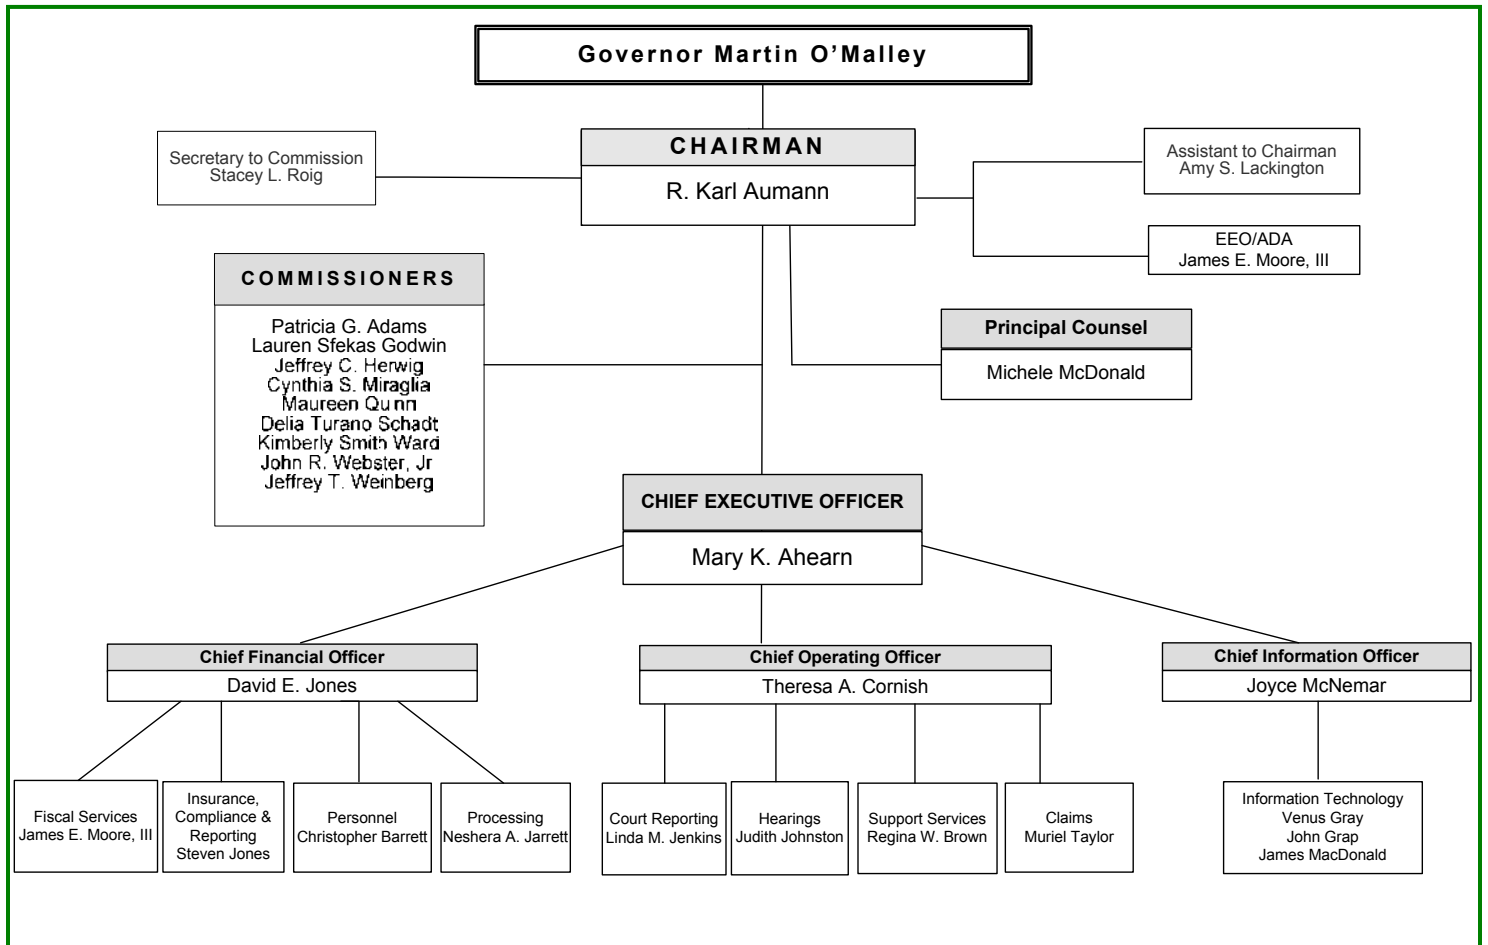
Governor Martin O'Malley

CHAIRMAN
R. Karl Aumann

Secretary to Commission
Stacey L. Roig

Assistant to Chairman
Amy S. Lackington

EEO/ADA
James E. Moore, III

COMMISSIONERS
Patricia G. Adams
Lauren Sfekas Godwin
Jeffrey C. Herwig
Cynthia S. Miraglia
Maureen Quinn
Delia Turano Schadt
Kimberly Smith Ward
John R. Webster, Jr
Jeffrey T. Weinberg

Principal Counsel
Michele McDonald

CHIEF EXECUTIVE OFFICER
Mary K. Ahearn

Chief Financial Officer
David E. Jones

Chief Operating Officer
Theresa A. Cornish

Chief Information Officer
Joyce McNemar

Fiscal Services
James E. Moore, III

Insurance, Compliance & Reporting
Steven Jones

Personnel
Christopher Barrett

Processing
Neshera A. Jarrett

Court Reporting
Linda M. Jenkins

Hearings
Judith Johnston

Support Services
Regina W. Brown

Claims
Muriel Taylor

Information Technology
Venus Gray
John Grap
James MacDonald